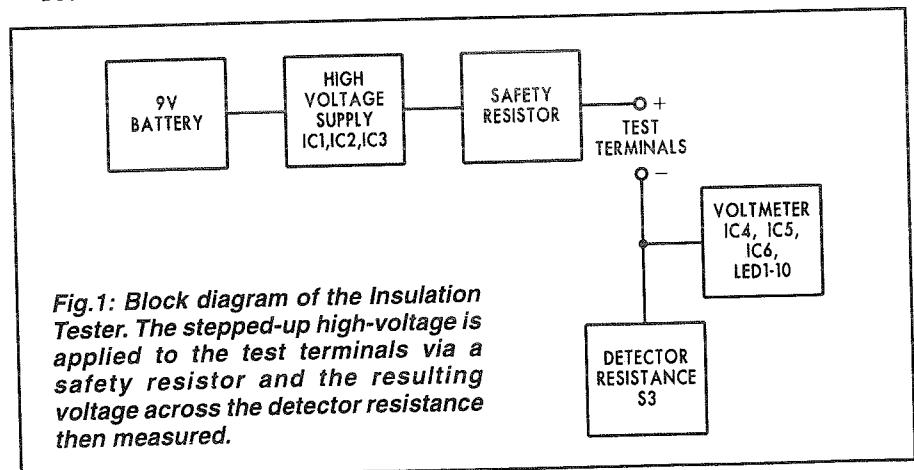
9V BATTERY

HIGH VOLTAGE SUPPLY IC1,IC2,IC3

SAFETY RESISTOR

+

TEST TERMINALS

−

VOLTMETER IC4, IC5, IC6, LED1-10

DETECTOR RESISTANCE S3

Fig.1: Block diagram of the Insulation Tester. The stepped-up high-voltage is applied to the test terminals via a safety resistor and the resulting voltage across the detector resistance then measured.